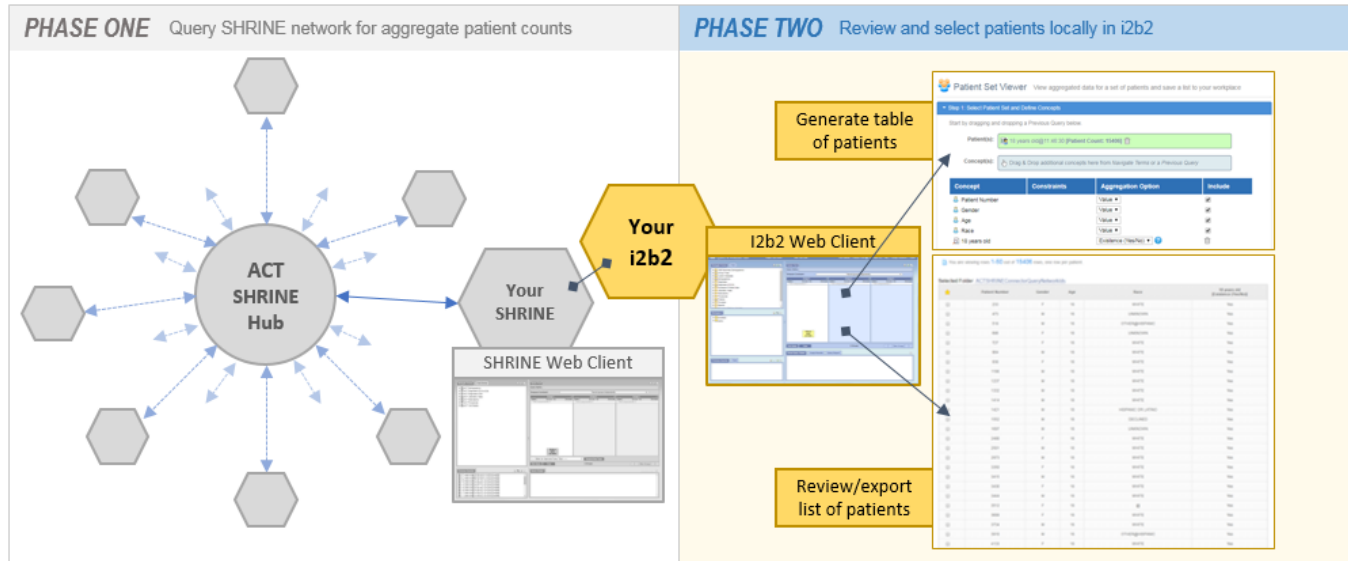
PHASE ONE Query SHRINE network for aggregate patient counts

PHASE TWO Review and select patients locally in i2b2

ACT SHRINE Hub

Your SHRINE

SHRINE Web Client

Your i2b2

I2b2 Web Client

Generate table of patients

Patient Set Viewer View aggregated data for a set of patients and save a list to your workplace

Step 1: Select Patient Set and Define Concepts

Start by dragging and dropping a Previous Query below.

Patient(s): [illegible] [Patient Count: 15406]

Concept(s): Drag & Drop additional concepts here from Navigate Terms or a Previous Query

| Concept | Constraints | Aggregation Option | Include |
|---|---|---|---|
| Patient Number | | Value | |
| Gender | | Value | |
| Age | | Value | |
| Race | | Value | |
| 18 years old | | Evidence (Yes/No) | |

Review/export list of patients